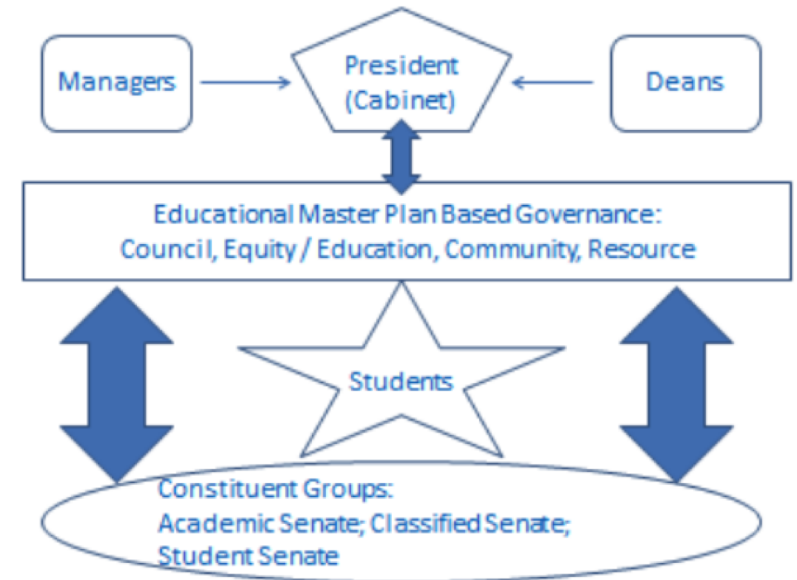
Managers

President (Cabinet)

Deans

Educational Master Plan Based Governance: Council, Equity / Education, Community, Resource

Students

Constituent Groups: Academic Senate; Classified Senate; Student Senate